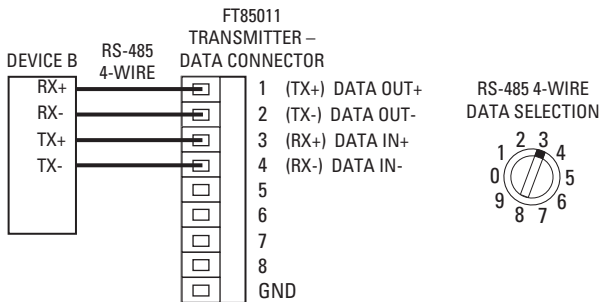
FT85011 TRANSMITTER – DATA CONNECTOR

DEVICE B

RS-485 4-WIRE

RX+
RX-
TX+
TX-

1 (TX+) DATA OUT+
2 (TX-) DATA OUT-
3 (RX+) DATA IN+
4 (RX-) DATA IN-
5
6
7
8
GND

RS-485 4-WIRE DATA SELECTION

1 2 3 4 0 5 9 8 7 6